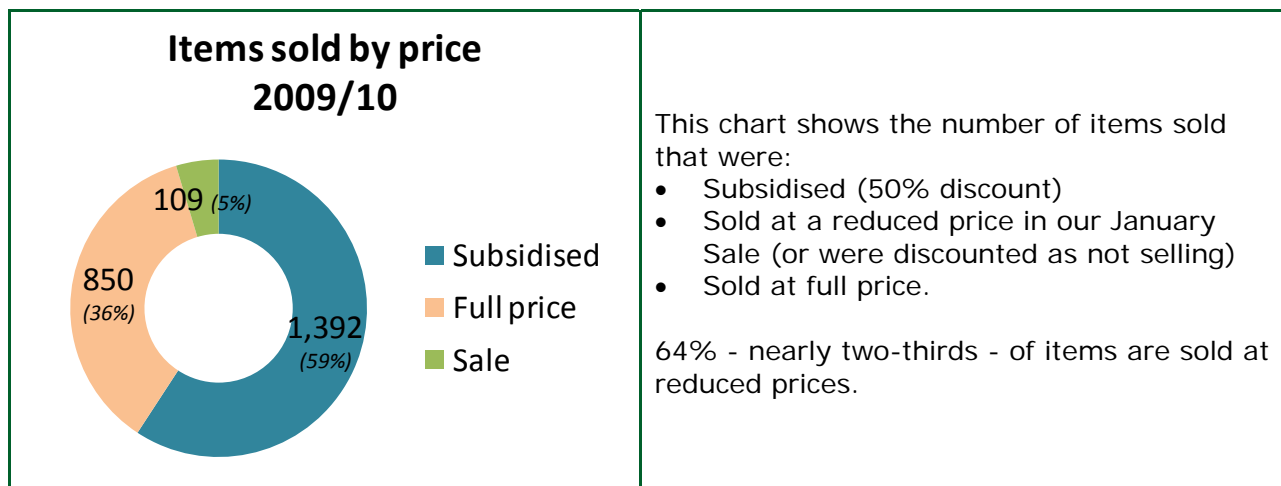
Items sold by price 2009/10

109 (5%)

850 (36%)

1,392 (59%)

Subsidised

Full price

Sale

This chart shows the number of items sold that were:

- Subsidised (50% discount)
- Sold at a reduced price in our January Sale (or were discounted as not selling)
- Sold at full price.

64% - nearly two-thirds - of items are sold at reduced prices.